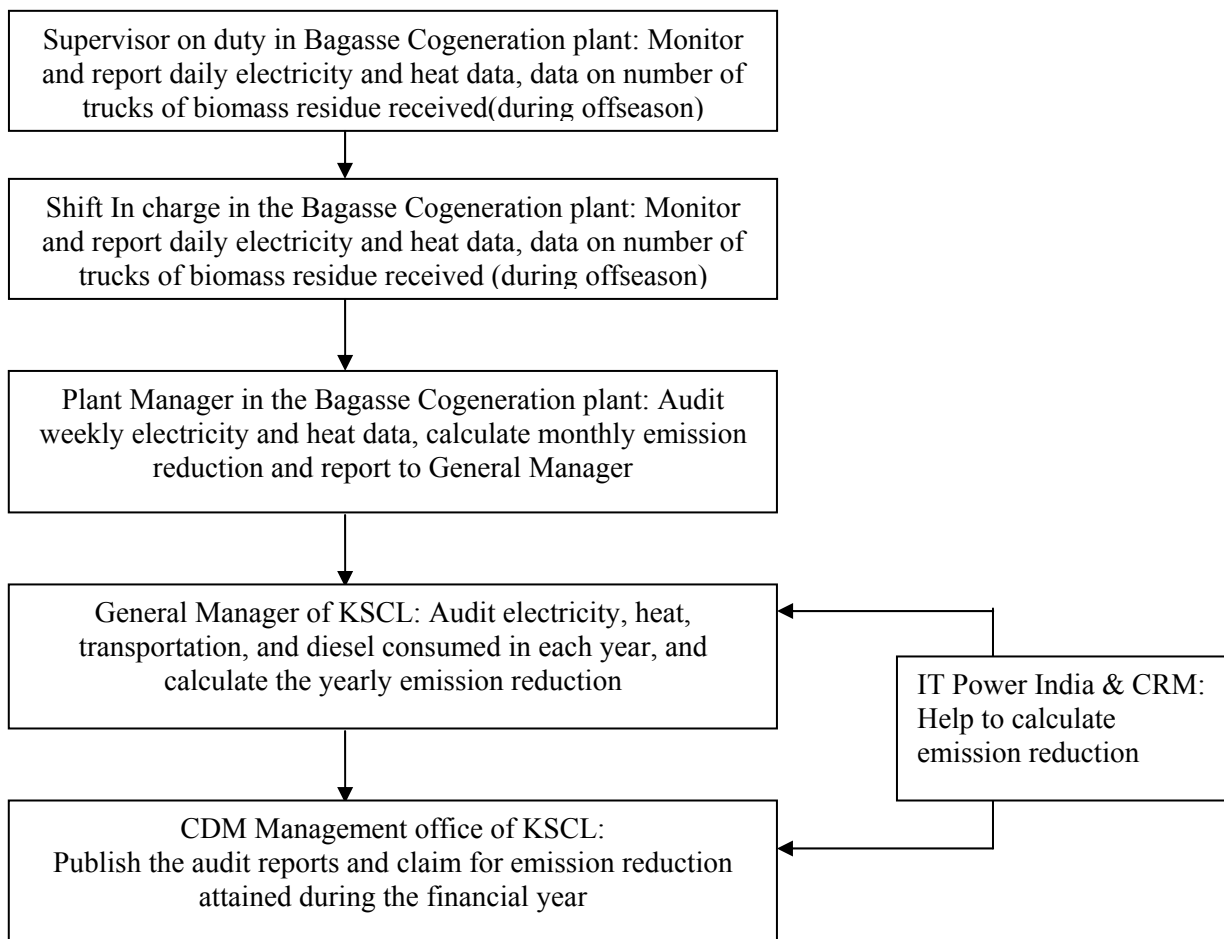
Supervisor on duty in Bagasse Cogeneration plant: Monitor and report daily electricity and heat data, data on number of trucks of biomass residue received(during offseason)

Shift In charge in the Bagasse Cogeneration plant: Monitor and report daily electricity and heat data, data on number of trucks of biomass residue received (during offseason)

Plant Manager in the Bagasse Cogeneration plant: Audit weekly electricity and heat data, calculate monthly emission reduction and report to General Manager

General Manager of KSCL: Audit electricity, heat, transportation, and diesel consumed in each year, and calculate the yearly emission reduction

IT Power India & CRM: Help to calculate emission reduction

CDM Management office of KSCL: Publish the audit reports and claim for emission reduction attained during the financial year